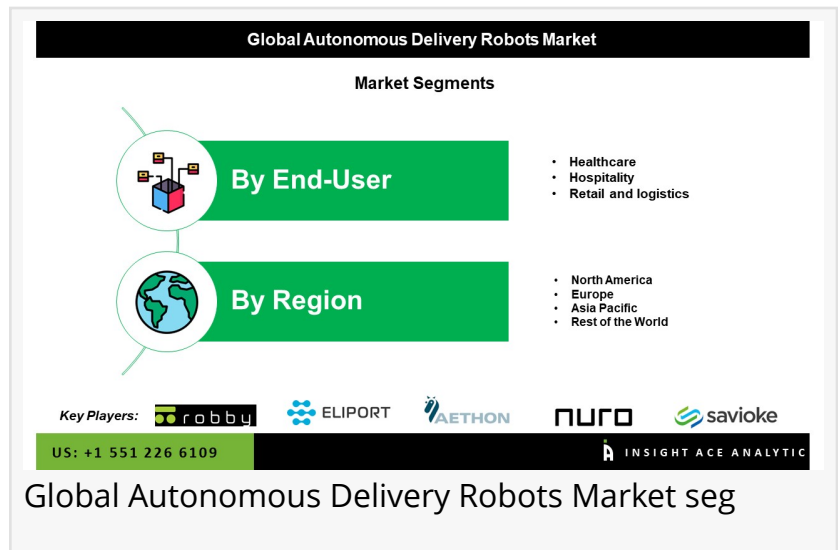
Global Autonomous Delivery Robots Market

Market Segments

By End-User

- Healthcare
- Hospitality
- Retail and logistics

By Region

- North America
- Europe
- Asia Pacific
- Rest of the World

Key Players: robby ELIPORT AETHON nuro savioke

US: +1 551 226 6109

INSIGHT ACE ANALYTIC

Global Autonomous Delivery Robots Market seg